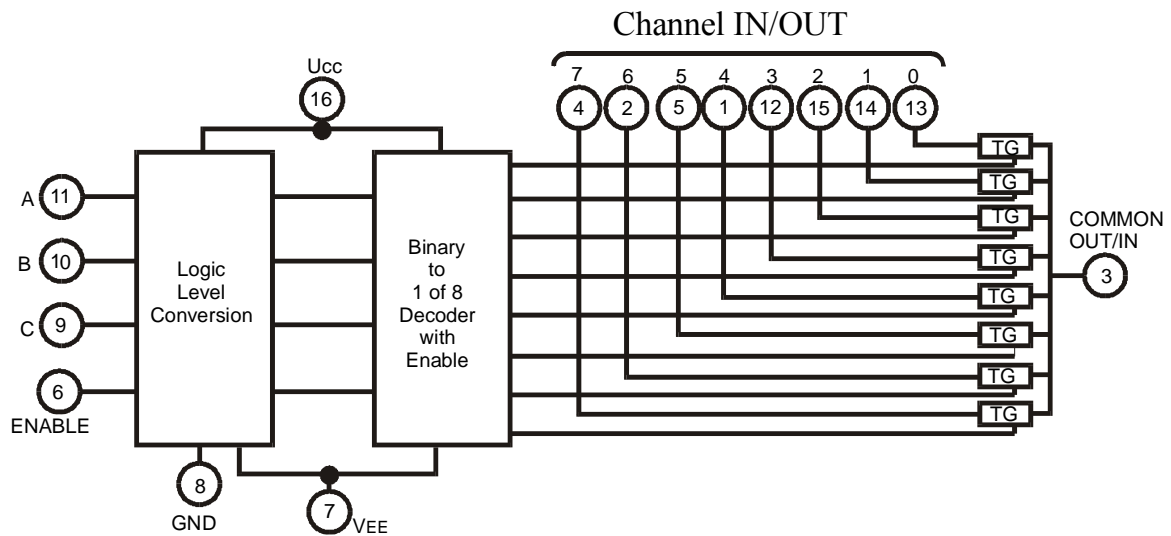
Channel IN/OUT

7 6 5 4 3 2 1 0

4 2 5 1 12 15 14 13

Ucc
16

A 11

B 10

C 9

6
ENABLE

Logic Level Conversion

Binary to 1 of 8 Decoder with Enable

TG
TG
TG
TG
TG
TG
TG
TG

COMMON OUT/IN
3

8
GND

7
VEE